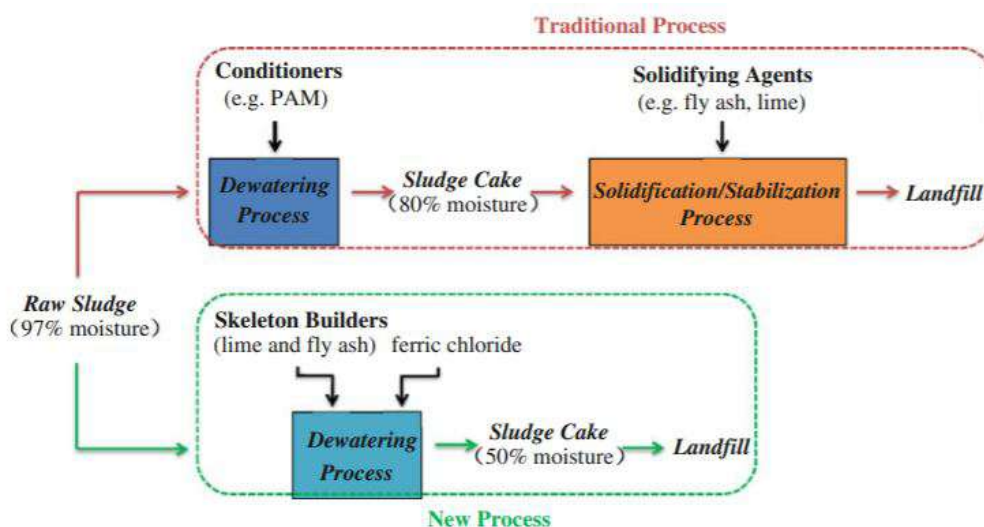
Traditional Process

Conditioners
(e.g. PAM)

Dewatering Process

Sludge Cake
(80% moisture)

Solidifying Agents
(e.g. fly ash, lime)

Solidification/Stabilization Process

Landfill

Raw Sludge
(97% moisture)

Skeleton Builders
(lime and fly ash) ferric chloride

Dewatering Process

Sludge Cake
(50% moisture)

Landfill

New Process